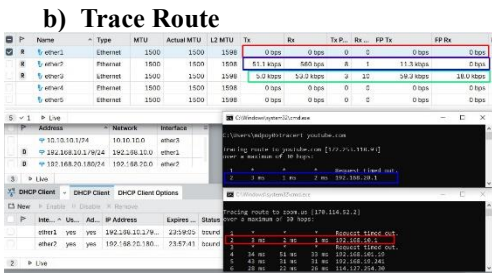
b) Trace Route

| | P | Name | Type | MTU | Actual MTU | L2 MTU | Tx | Rx | Tx P... | Rx ... | FP Tx | FP Rx |
|---|---|---|---|---|---|---|---|---|---|---|---|---|
| | R | ether1 | Ethernet | 1500 | 1500 | 1598 | 0 bps | 0 bps | 0 | 0 | 0 bps | 0 bps |
| | R | ether2 | Ethernet | 1500 | 1500 | 1598 | 51.1 kbps | 560 bps | 8 | 1 | 11.3 kbps | 0 bps |
| | R | ether3 | Ethernet | 1500 | 1500 | 1598 | 5.0 kbps | 53.3 kbps | 3 | 10 | 59.3 kbps | 18.0 kbps |
| | | ether4 | Ethernet | 1500 | 1500 | 1598 | 0 bps | 0 bps | 0 | 0 | 0 bps | 0 bps |
| | | ether5 | Ethernet | 1500 | 1500 | 1598 | 0 bps | 0 bps | 0 | 0 | 0 bps | 0 bps |

5 ▾ 1 ▸ Live

| | Address | Network | Interface |
|---|---|---|---|
| | 10.10.10.1/24 | 10.10.10.0 | ether3 |
| D | 192.168.10.179/24 | 192.168.10.0 | ether1 |
| D | 192.168.20.180/24 | 192.168.20.0 | ether2 |

3 ▸ Live

DHCP Client   DHCP Client   DHCP Client Options

New ▸ Enable ▸ Disable ▸ Remove

| | Inte... | Us... | Ad... | IP Address | Expires ... | Status |
|---|---|---|---|---|---|---|
| | ether1 | yes | yes | 192.168.10.179... | 23:59:25 | bound |
| | ether2 | yes | yes | 192.168.20.180... | 23:57:41 | bound |

2 ▸ Live

C:\Windows\system32\cmd.exe

C:\Users\mdpsy>tracert youtube.com

Tracing route to youtube.com [172.253.118.91]
over a maximum of 30 hops:

1 * * * Request timed out.
2 3 ms 1 ms 2 ms 192.168.10.1

C:\Windows\system32\cmd.exe

Tracing route to zoom.us [170.114.52.2]
over a maximum of 30 hops:

1 * * * Request timed out.
2 3 ms 2 ms 1 ms 192.168.10.1
3 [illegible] Request timed out.
4 34 ms 51 ms 33 ms 192.168.101.10
5 33 ms 33 ms 33 ms 192.168.101.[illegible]
6 33 ms 34 ms 36 ms 114.127.254.30